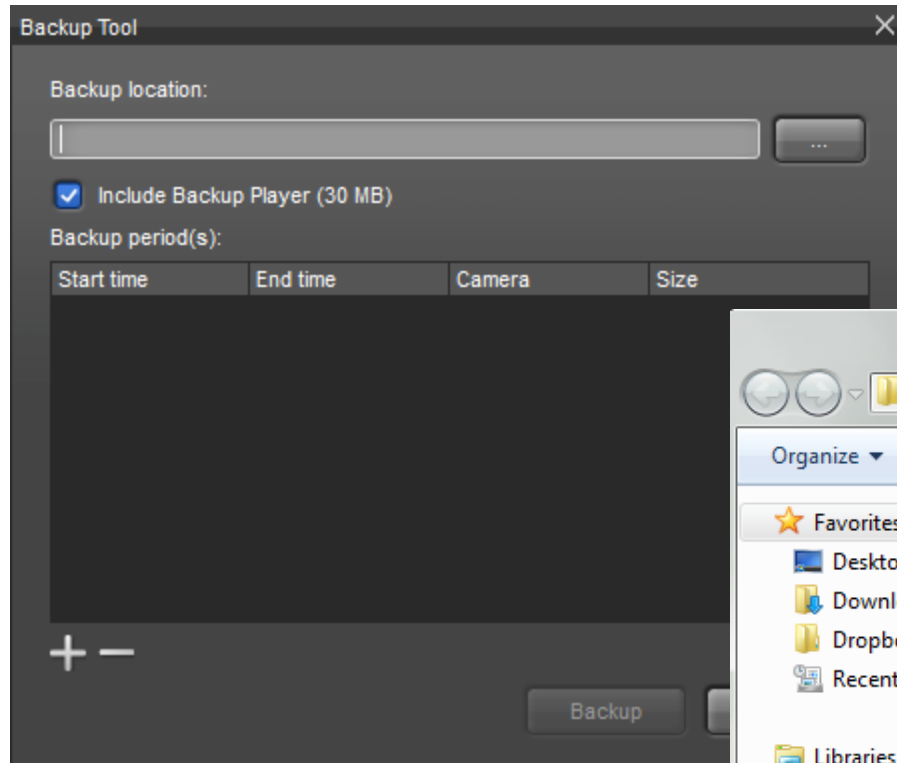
Backup Tool

Backup location:

...

Include Backup Player (30 MB)

Backup period(s):

| Start time | End time | Camera | Size |
|---|---|---|---|

+ −

Backup

Organize ▾

Favorites

Deskto

Downl

Dropb

Recent

Libraries